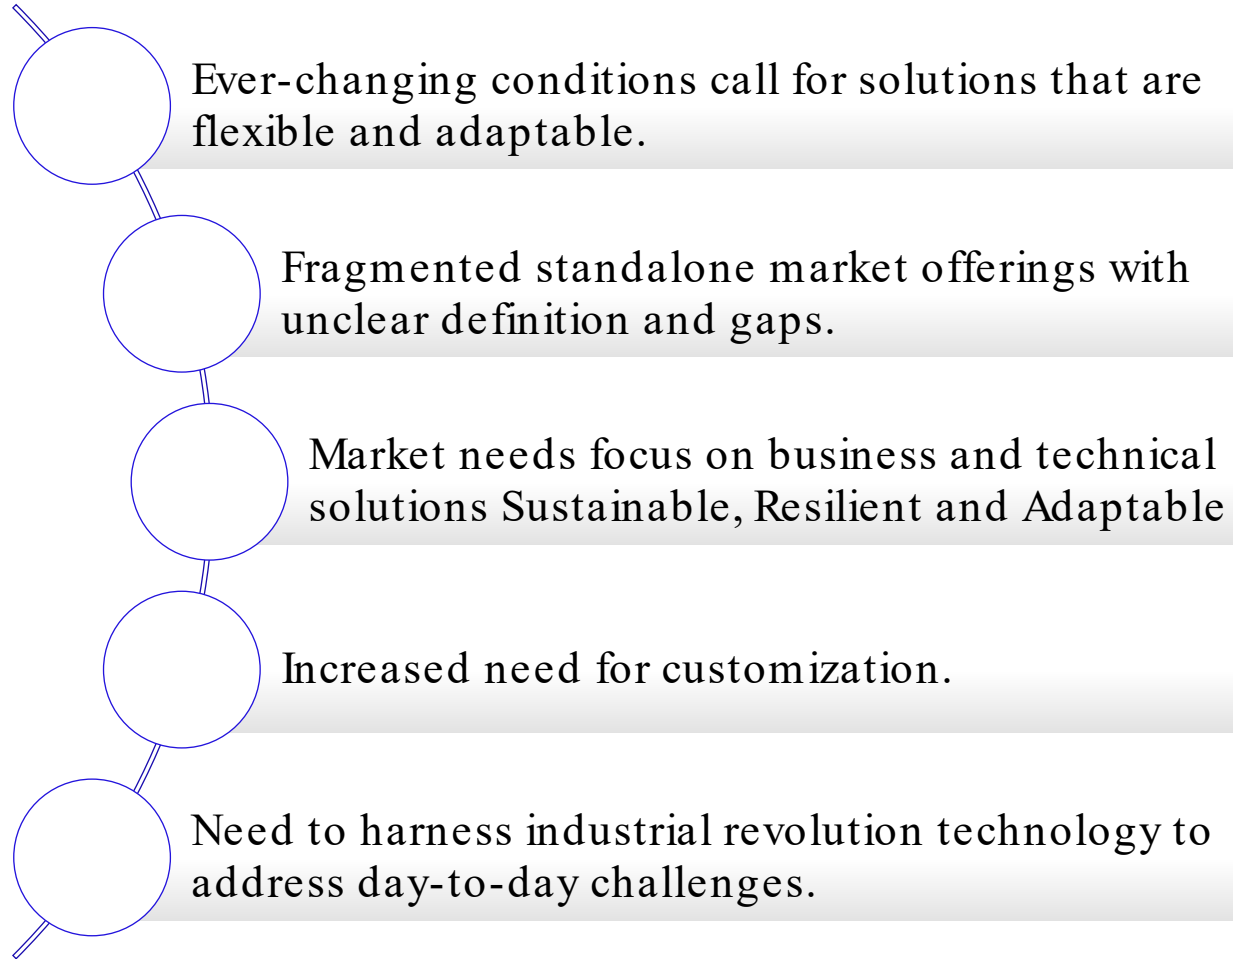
Ever-changing conditions call for solutions that are flexible and adaptable.

Fragmented standalone market offerings with unclear definition and gaps.

Market needs focus on business and technical solutions Sustainable, Resilient and Adaptable

Increased need for customization.

Need to harness industrial revolution technology to address day-to-day challenges.